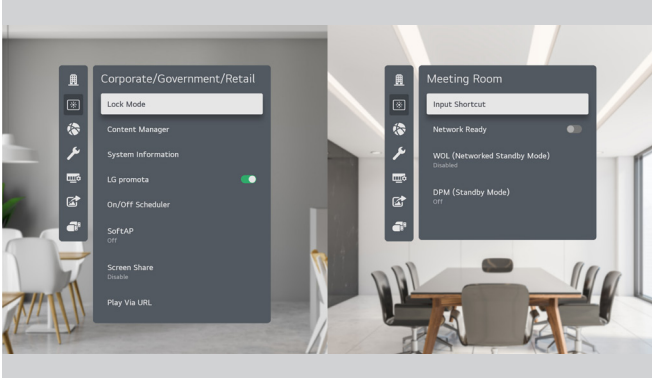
Corporate/Government/Retail

Lock Mode

Content Manager

System Information

LG promota

On/Off Scheduler

SoftAP
Off

Screen Share
Disable

Play Via URL

Meeting Room

Input Shortcut

Network Ready

WOL (Networked Standby Mode)
Disabled

DPM (Standby Mode)
Off